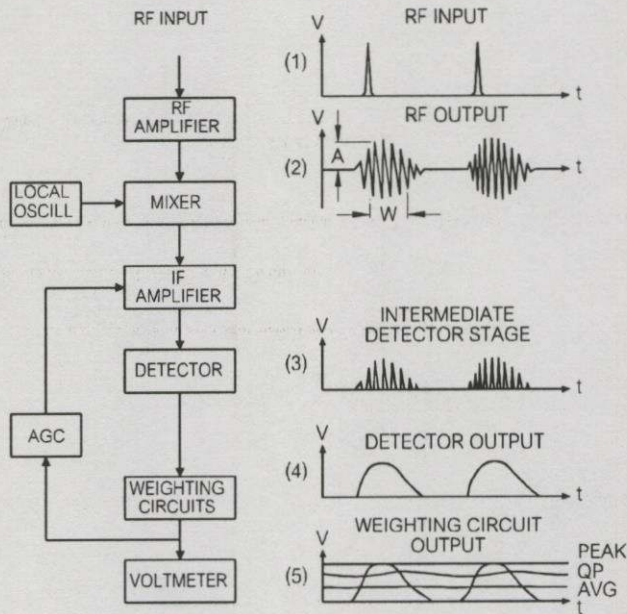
RF INPUT

RF AMPLIFIER

LOCAL OSCILL

MIXER

IF AMPLIFIER

DETECTOR

AGC

WEIGHTING CIRCUITS

VOLTMETER

(1) V RF INPUT t

(2) V RF OUTPUT A W t

(3) V INTERMEDIATE DETECTOR STAGE t

(4) V DETECTOR OUTPUT t

(5) V WEIGHTING CIRCUIT OUTPUT PEAK QP AVG t